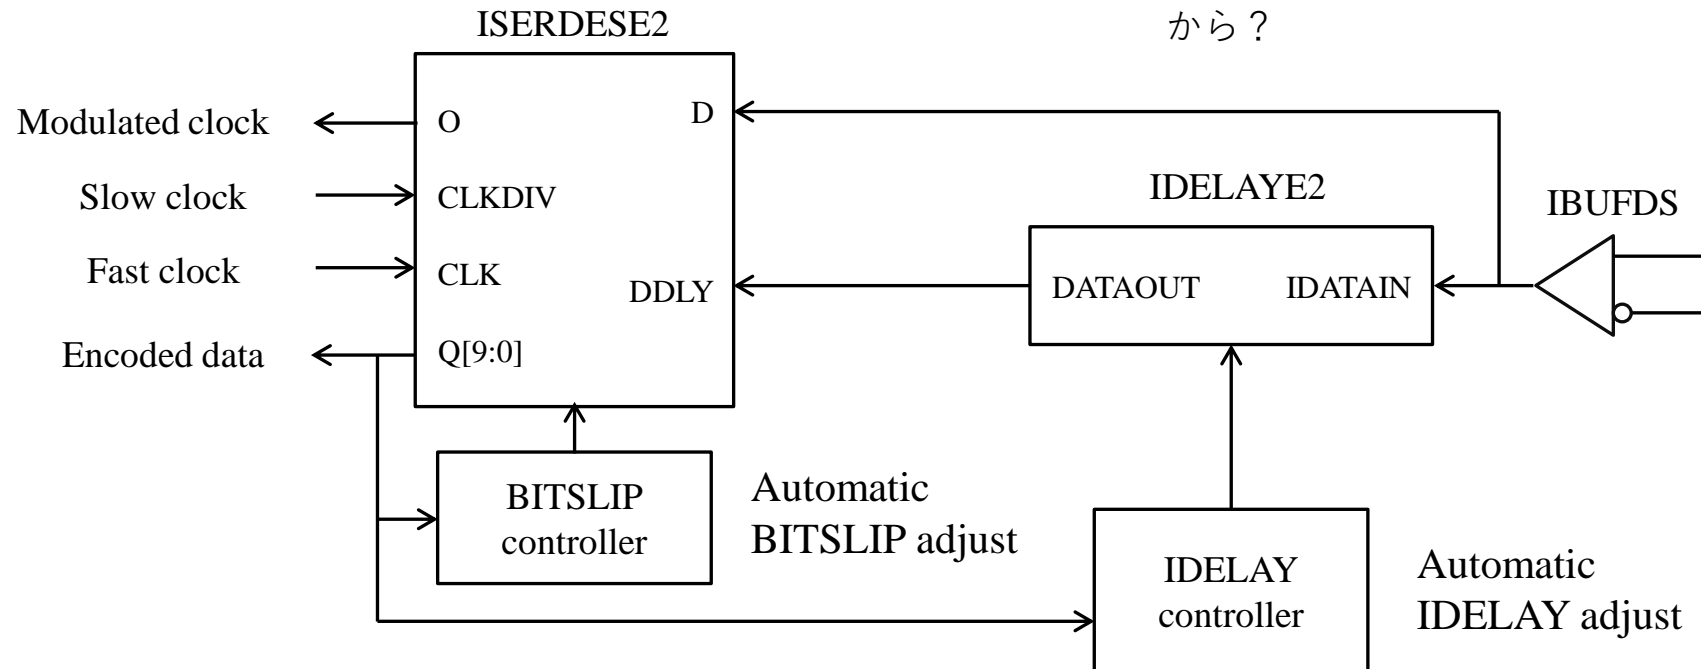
ISERDESE2

から？

Modulated clock

Slow clock

Fast clock

Encoded data

O

CLKDIV

CLK

Q[9:0]

D

DDLY

IDELAYE2

DATAOUT

IDATAIN

IBUFDS

BITSLIP controller

Automatic BITSLIP adjust

IDELAY controller

Automatic IDELAY adjust